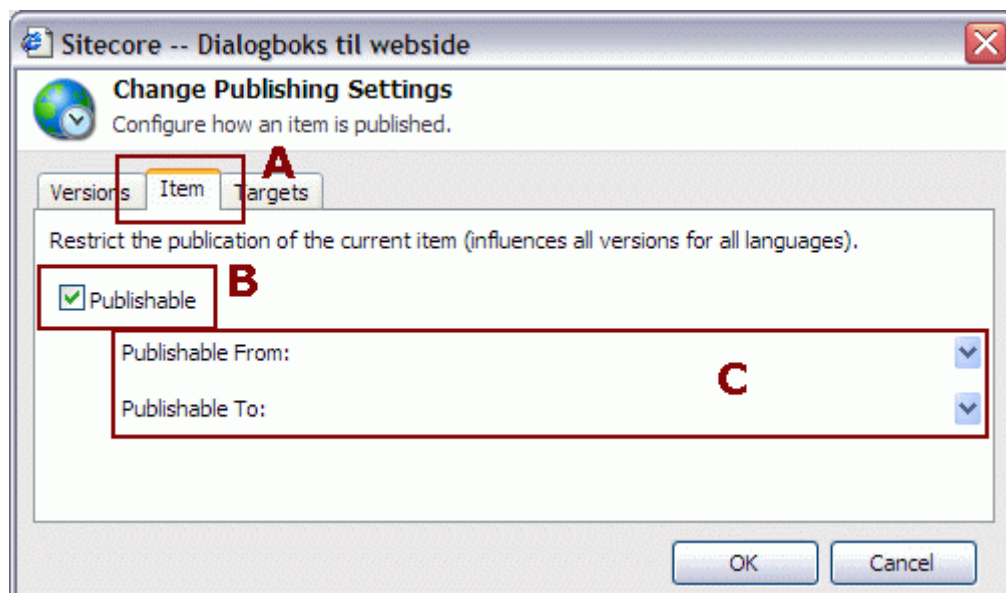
Sitecore -- Dialogboks til webside

Change Publishing Settings

Configure how an item is published.

Versions Item Targets

A

Restrict the publication of the current item (influences all versions for all languages).

Publishable

B

Publishable From:

Publishable To:

C

OK

Cancel